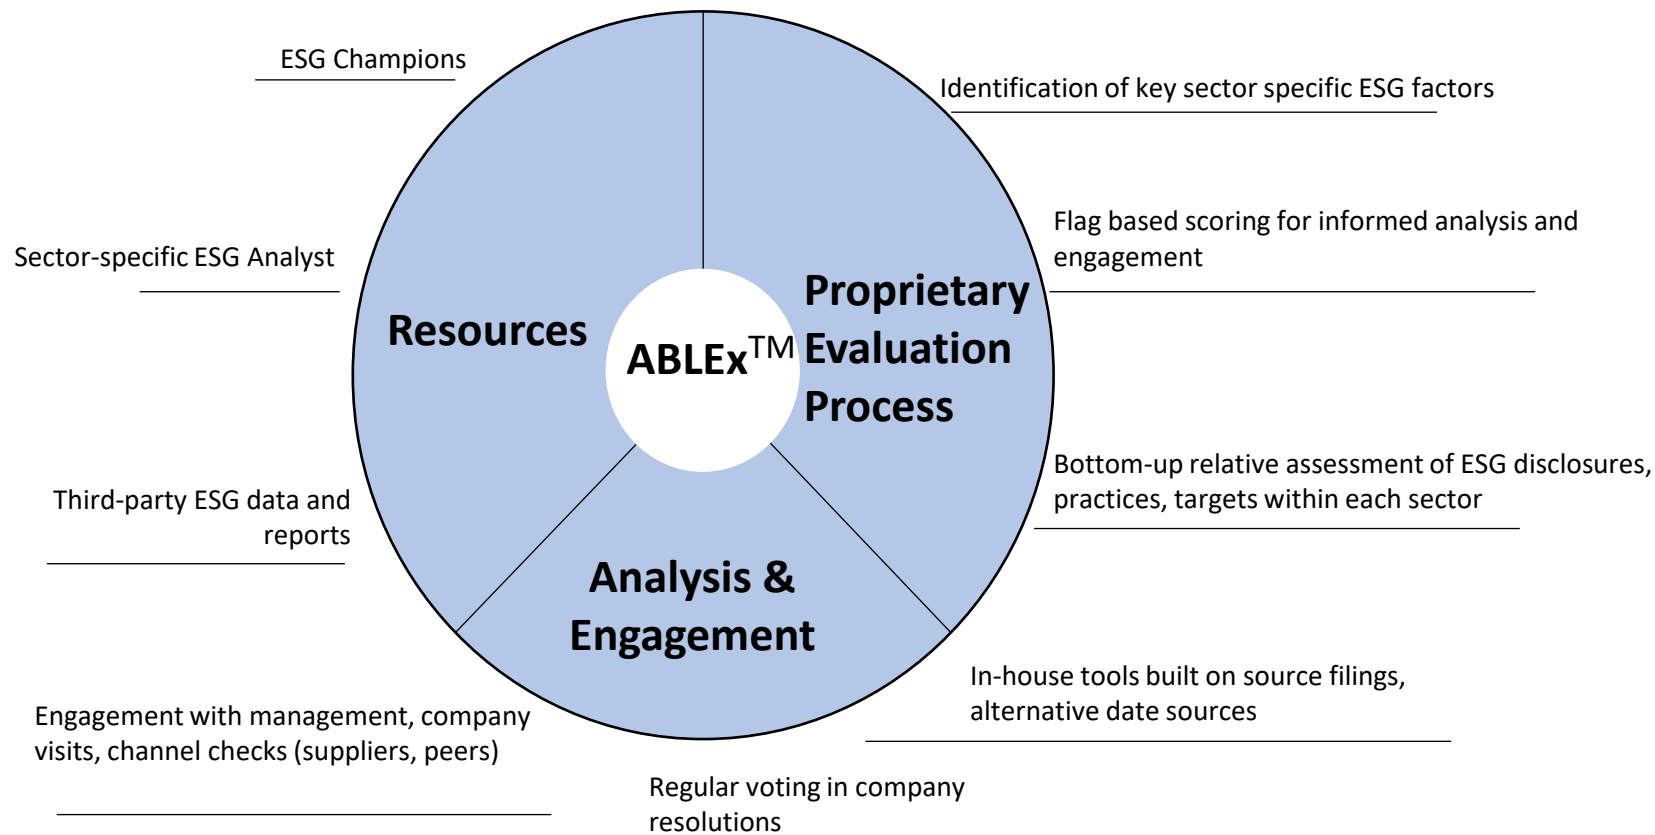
ESG Champions

Sector-specific ESG Analyst

Third-party ESG data and reports

Engagement with management, company visits, channel checks (suppliers, peers)

Resources

ABLEx$^{TM}$

Proprietary Evaluation Process

Analysis & Engagement

Identification of key sector specific ESG factors

Flag based scoring for informed analysis and engagement

Bottom-up relative assessment of ESG disclosures, practices, targets within each sector

In-house tools built on source filings, alternative date sources

Regular voting in company resolutions